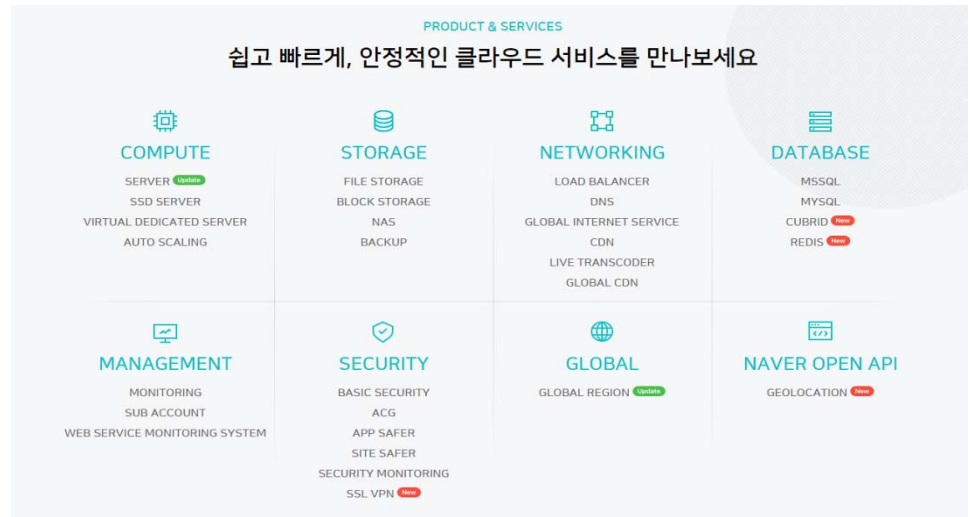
PRODUCT & SERVICES

쉽고 빠르게, 안정적인 클라우드 서비스를 만나보세요

COMPUTE
SERVER Update
SSD SERVER
VIRTUAL DEDICATED SERVER
AUTO SCALING

STORAGE
FILE STORAGE
BLOCK STORAGE
NAS
BACKUP

NETWORKING
LOAD BALANCER
DNS
GLOBAL INTERNET SERVICE
CDN
LIVE TRANSCODER
GLOBAL CDN

DATABASE
MSSQL
MYSQL
CUBRID New
REDIS New

MANAGEMENT
MONITORING
SUB ACCOUNT
WEB SERVICE MONITORING SYSTEM

SECURITY
BASIC SECURITY
ACG
APP SAFER
SITE SAFER
SECURITY MONITORING
SSL VPN New

GLOBAL
GLOBAL REGION Update

NAVER OPEN API
GEOLOCATION New